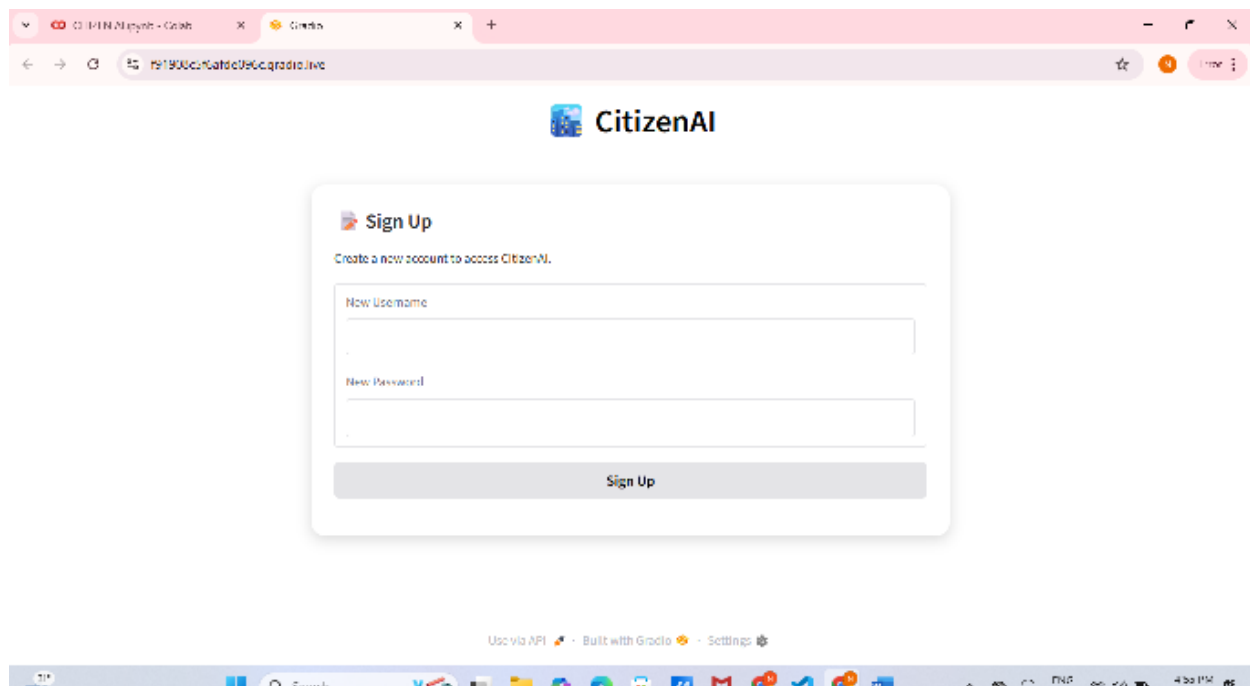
CITIZEN AI.ipynb - Colab
Gradio
f91908caf6afde096c.gradio.live

CitizenAI

Sign Up

Create a new account to access CitizenAI.

New Username

New Password

Sign Up

Use via API · Built with Gradio · Settings

Search
ENG